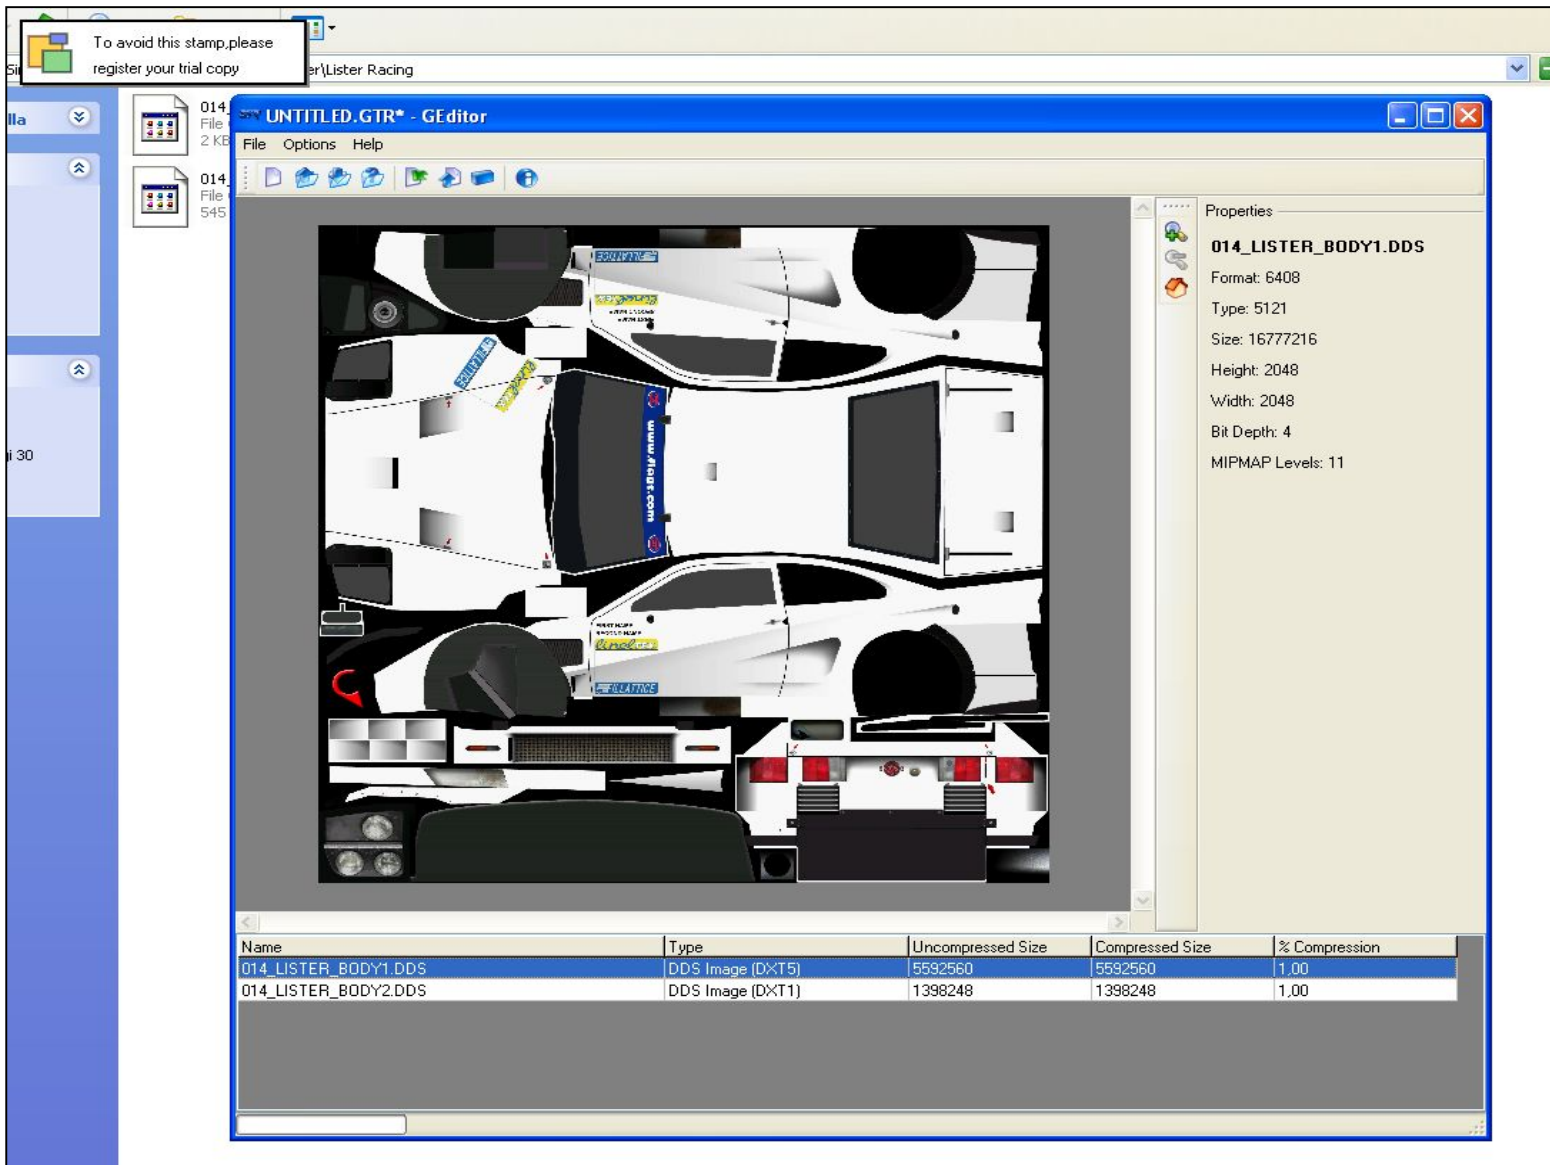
To avoid this stamp,please register your trial copy

Si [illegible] er\Lister Racing

lla

i 30

014 File 2 KB

014 File 545

UNTITLED.GTR* - GEditor

File Options Help

www.filgat.com

FILLATTICE

Properties

014_LISTER_BODY1.DDS

Format: 6408

Type: 5121

Size: 16777216

Height: 2048

Width: 2048

Bit Depth: 4

MIPMAP Levels: 11

| Name | Type | Uncompressed Size | Compressed Size | % Compression |
|---|---|---|---|---|
| 014_LISTER_BODY1.DDS | DDS Image (DXT5) | 5592560 | 5592560 | 1,00 |
| 014_LISTER_BODY2.DDS | DDS Image (DXT1) | 1398248 | 1398248 | 1,00 |